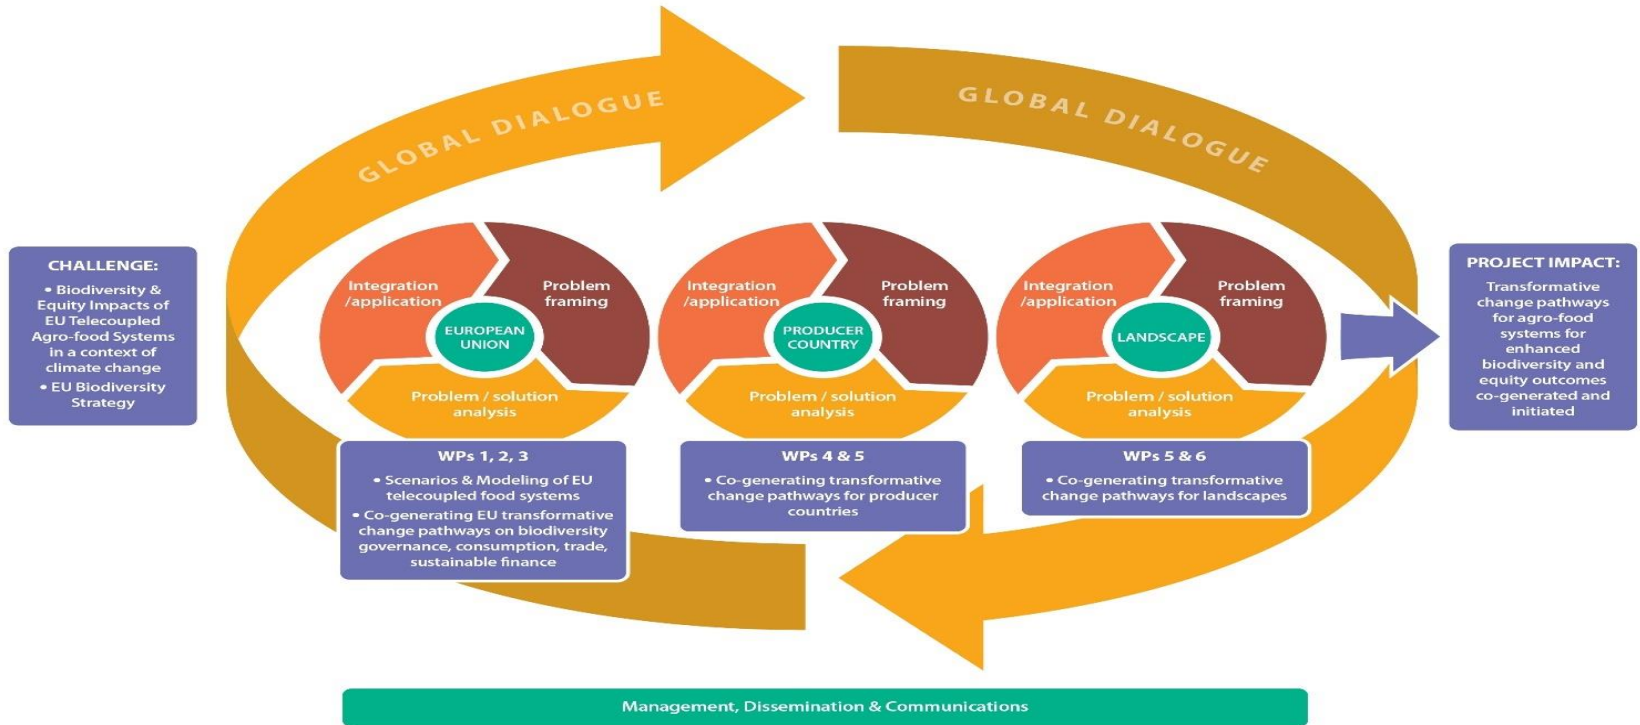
GLOBAL DIALOGUE

GLOBAL DIALOGUE

CHALLENGE:
• Biodiversity & Equity Impacts of EU Telecoupled Agro-food Systems in a context of climate change
• EU Biodiversity Strategy

Integration /application

Problem framing

EUROPEAN UNION

Problem / solution analysis

Integration /application

Problem framing

PRODUCER COUNTRY

Problem / solution analysis

Integration /application

Problem framing

LANDSCAPE

Problem / solution analysis

PROJECT IMPACT:
Transformative change pathways for agro-food systems for enhanced biodiversity and equity outcomes co-generated and initiated

WPs 1, 2, 3
• Scenarios & Modeling of EU telecoupled food systems
• Co-generating EU transformative change pathways on biodiversity governance, consumption, trade, sustainable finance

WPs 4 & 5
• Co-generating transformative change pathways for producer countries

WPs 5 & 6
• Co-generating transformative change pathways for landscapes

Management, Dissemination & Communications